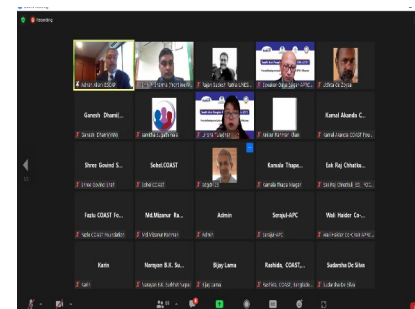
Recording

Adnan Aliani ESCAP
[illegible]
Rajan Sudesh Ratna (UNES...
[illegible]
Jobita de Zoysa

Ganesh Dhami...
Ganesh Dhami(NW)
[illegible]
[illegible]
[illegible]
Kamal Akanda C...
Kamal Akanda COAST Fou...

Shree Govind S...
Shree Govind Shah
Sohel.COAST
Sohel.COAST
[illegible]
Kamala Thapa...
Kamala Thapa Magar
Esk Raj Chhatka...
Esk Raj Chhatkal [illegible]

Fazlu COAST Fo...
Fazlu COAST Foundation
Md.Mizanur Ra...
Md.Mizanur Rahman
Admin
Admin
Sonjali-APC
Sonjali-APC
Wali Haider Co...
Wali Haider Co-Chair APM...

Karin
Karin
Narayan B.K. Su...
Narayan B.K. Sudhar Nepal
Bijay Lama
Bijay Lama
Rashida, COAST,...
Rashida, COAST, Bangladesh
Sudarshana De Silva
Sudarshana De Silva